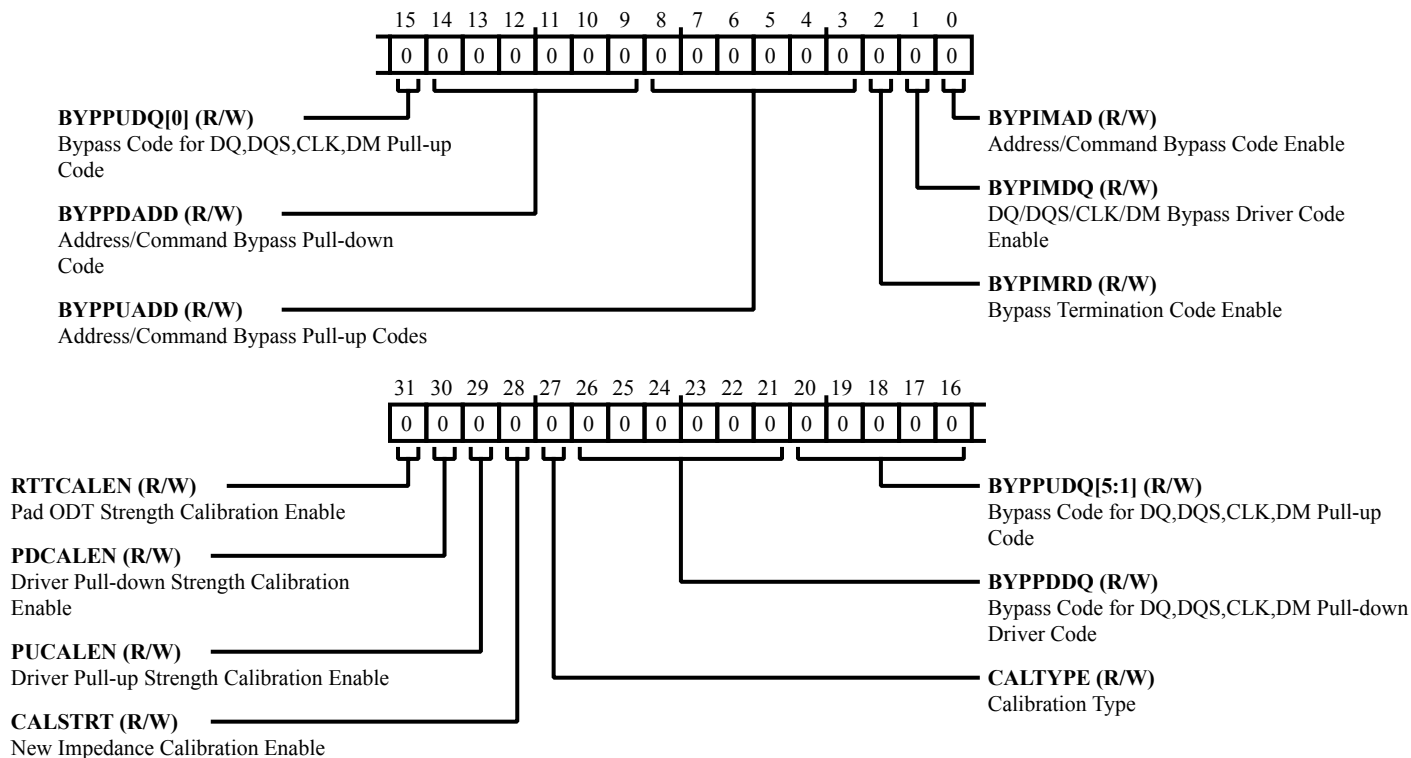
15 14 13 12 11 10 9 8 7 6 5 4 3 2 1 0

| 0 | 0 | 0 | 0 | 0 | 0 | 0 | 0 | 0 | 0 | 0 | 0 | 0 | 0 | 0 | 0 |
|---|---|---|---|---|---|---|---|---|---|---|---|---|---|---|---|

**BYPPUDQ[0] (R/W)**
Bypass Code for DQ,DQS,CLK,DM Pull-up Code

**BYPPDADD (R/W)**
Address/Command Bypass Pull-down Code

**BYPPUADD (R/W)**
Address/Command Bypass Pull-up Codes

**BYPIMAD (R/W)**
Address/Command Bypass Code Enable

**BYPIMDQ (R/W)**
DQ/DQS/CLK/DM Bypass Driver Code Enable

**BYPIMRD (R/W)**
Bypass Termination Code Enable

31 30 29 28 27 26 25 24 23 22 21 20 19 18 17 16

| 0 | 0 | 0 | 0 | 0 | 0 | 0 | 0 | 0 | 0 | 0 | 0 | 0 | 0 | 0 | 0 |
|---|---|---|---|---|---|---|---|---|---|---|---|---|---|---|---|

**RTTCALEN (R/W)**
Pad ODT Strength Calibration Enable

**PDCALEN (R/W)**
Driver Pull-down Strength Calibration Enable

**PUCALEN (R/W)**
Driver Pull-up Strength Calibration Enable

**CALSTRT (R/W)**
New Impedance Calibration Enable

**BYPPUDQ[5:1] (R/W)**
Bypass Code for DQ,DQS,CLK,DM Pull-up Code

**BYPPDDQ (R/W)**
Bypass Code for DQ,DQS,CLK,DM Pull-down Driver Code

**CALTYPE (R/W)**
Calibration Type